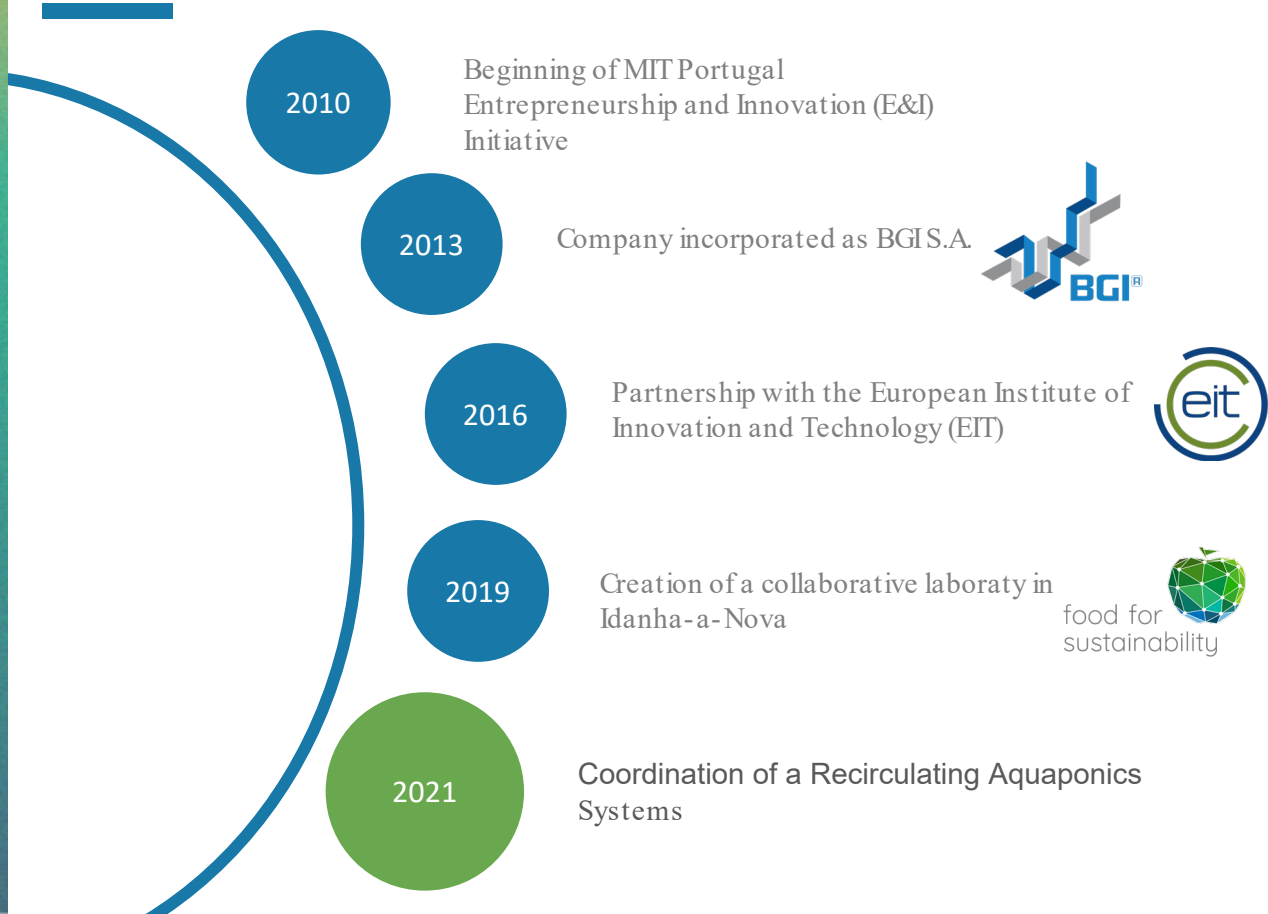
2010

Beginning of MIT Portugal Entrepreneurship and Innovation (E&I) Initiative

2013

Company incorporated as BGI S.A.

BGI®

2016

Partnership with the European Institute of Innovation and Technology (EIT)

eit

2019

Creation of a collaborative laboraty in Idanha-a-Nova

food for sustainability

2021

Coordination of a Recirculating Aquaponics Systems